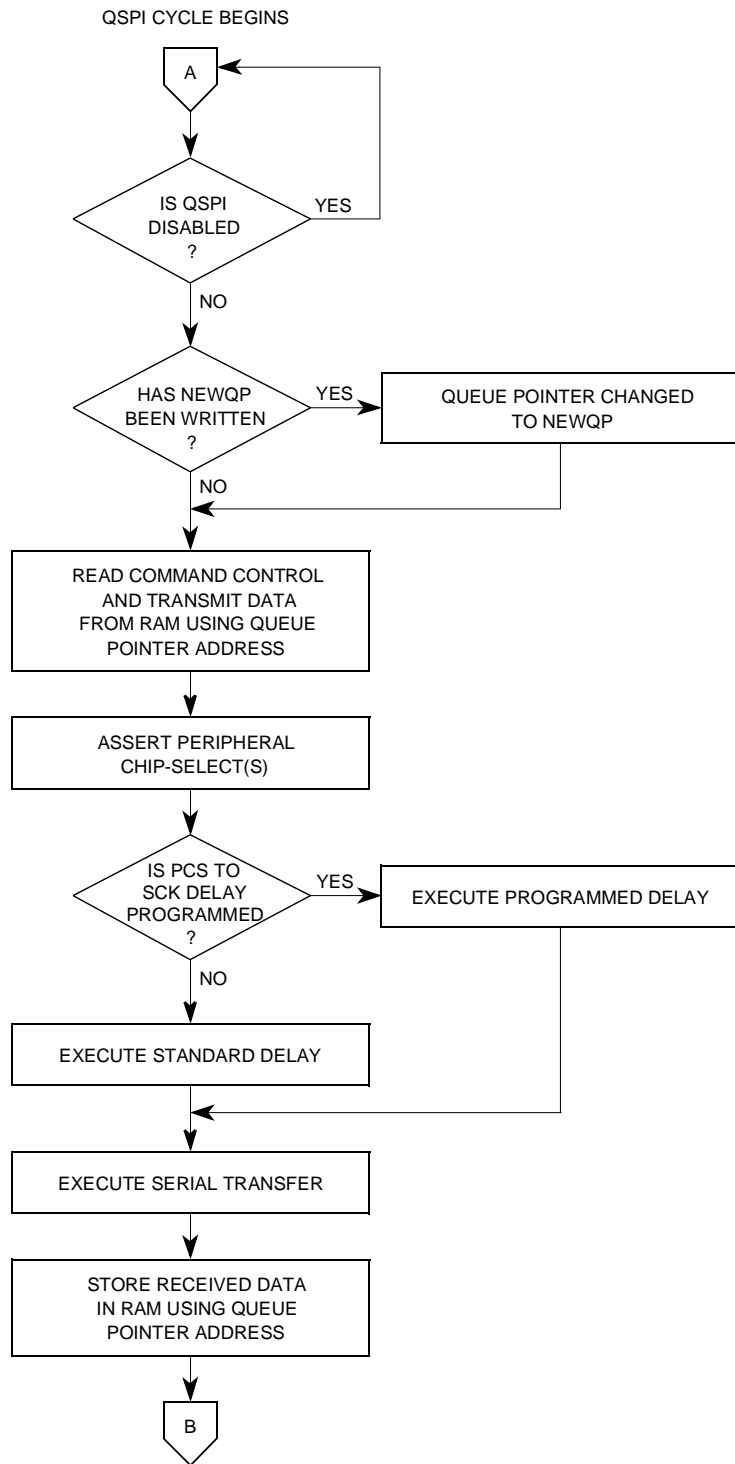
QSPI CYCLE BEGINS

A

IS QSPI DISABLED ?

YES

NO

HAS NEWQP BEEN WRITTEN ?

YES

QUEUE POINTER CHANGED TO NEWQP

NO

READ COMMAND CONTROL AND TRANSMIT DATA FROM RAM USING QUEUE POINTER ADDRESS

ASSERT PERIPHERAL CHIP-SELECT(S)

IS PCS TO SCK DELAY PROGRAMMED ?

YES

EXECUTE PROGRAMMED DELAY

NO

EXECUTE STANDARD DELAY

EXECUTE SERIAL TRANSFER

STORE RECEIVED DATA IN RAM USING QUEUE POINTER ADDRESS

B